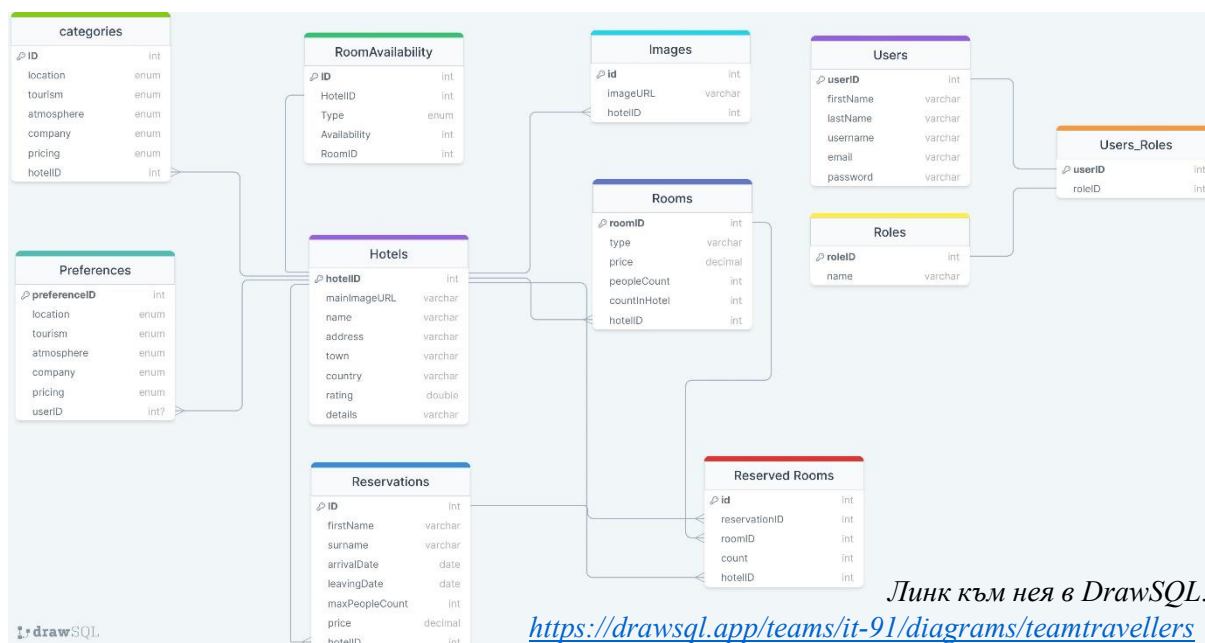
categories
ID int
location enum
tourism enum
atmosphere enum
company enum
pricing enum
hotelID int

RoomAvailability
ID int
HotelID int
Type enum
Availability int
RoomID int

Images
id int
imageURL varchar
hotelID int

Users
userID int
firstName varchar
lastName varchar
username varchar
email varchar
password varchar

Users_Roles
userID int
roleID int

Rooms
roomID int
type varchar
price decimal
peopleCount int
countInHotel int
hotelID int

Roles
roleID int
name varchar

Preferences
preferenceID int
location enum
tourism enum
atmosphere enum
company enum
pricing enum
userID int?

Hotels
hotelID int
mainImageURL varchar
name varchar
address varchar
town varchar
country varchar
rating double
details varchar

Reservations
ID int
firstName varchar
surname varchar
arrivalDate date
leavingDate date
maxPeopleCount int
price decimal
hotelID int

Reserved Rooms
id int
reservationID int
roomID int
count int
hotelID int

drawSQL

Линк към нея в DrawSQL:
https://drawsql.app/teams/it-91/diagrams/teamtravellers